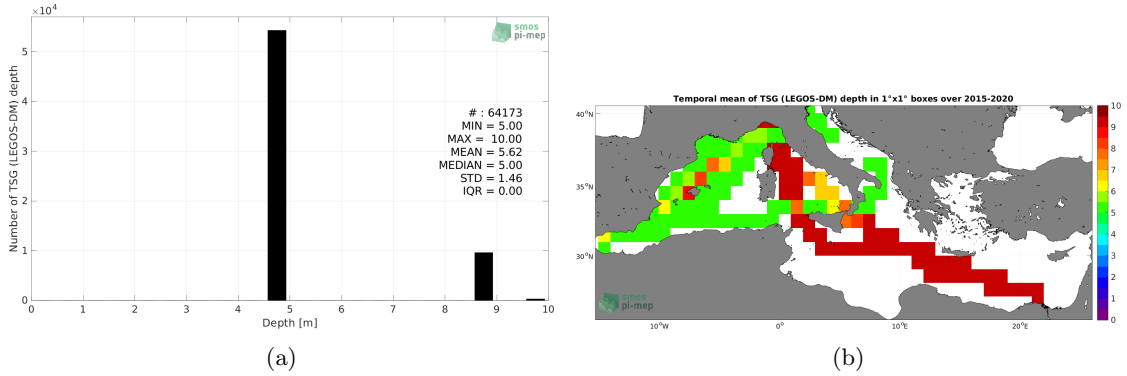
$\times 10^4$

smos pi-mep

Number of TSG (LEGOS-DM) depth

5
4
3
2
1
0

# : 64173
MIN = 5.00
MAX = 10.00
MEAN = 5.62
MEDIAN = 5.00
STD = 1.46
IQR = 0.00

0 1 2 3 4 5 6 7 8 9 10
Depth [m]

(a)

Temporal mean of TSG (LEGOS-DM) depth in 1°x1° boxes over 2015-2020

40°N
35°N
30°N

10°W 0° 10°E 20°E

smos pi-mep

10
9
8
7
6
5
4
3
2
1
0

(b)